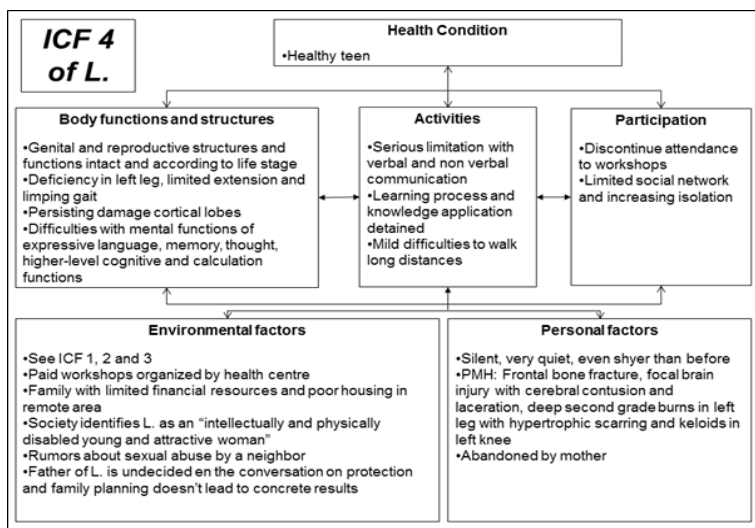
ICF 4 of L.

Health Condition
•Healthy teen

Body functions and structures
•Genital and reproductive structures and functions intact and according to life stage
•Deficiency in left leg, limited extension and limping gait
•Persisting damage cortical lobes
•Difficulties with mental functions of expressive language, memory, thought, higher-level cognitive and calculation functions

Activities
•Serious limitation with verbal and non verbal communication
•Learning process and knowledge application detained
•Mild difficulties to walk long distances

Participation
•Discontinue attendance to workshops
•Limited social network and increasing isolation

Environmental factors
•See ICF 1, 2 and 3
•Paid workshops organized by health centre
•Family with limited financial resources and poor housing in remote area
•Society identifies L. as an "intellectually and physically disabled young and attractive woman"
•Rumors about sexual abuse by a neighbor
•Father of L. is undecided en the conversation on protection and family planning doesn't lead to concrete results

Personal factors
•Silent, very quiet, even shyer than before
•PMH: Frontal bone fracture, focal brain injury with cerebral contusion and laceration, deep second grade burns in left leg with hypertrophic scarring and keloids in left knee
•Abandoned by mother